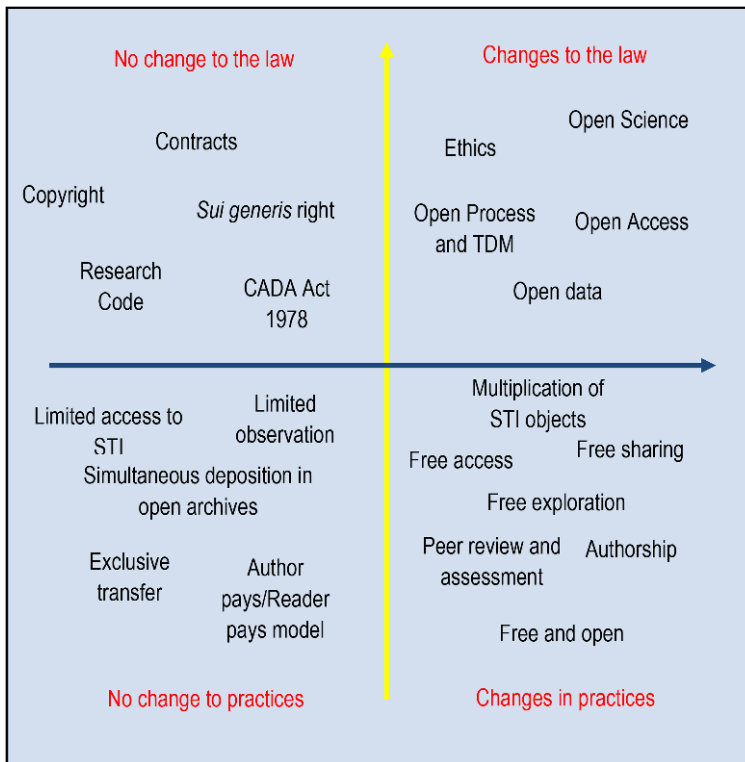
No change to the law

Changes to the law

Contracts

Copyright

*Sui generis* right

Research Code

CADA Act 1978

Ethics

Open Science

Open Process and TDM

Open Access

Open data

Limited access to STI

Limited observation

Simultaneous deposition in open archives

Exclusive transfer

Author pays/Reader pays model

Multiplication of STI objects

Free access

Free sharing

Free exploration

Peer review and assessment

Authorship

Free and open

No change to practices

Changes in practices